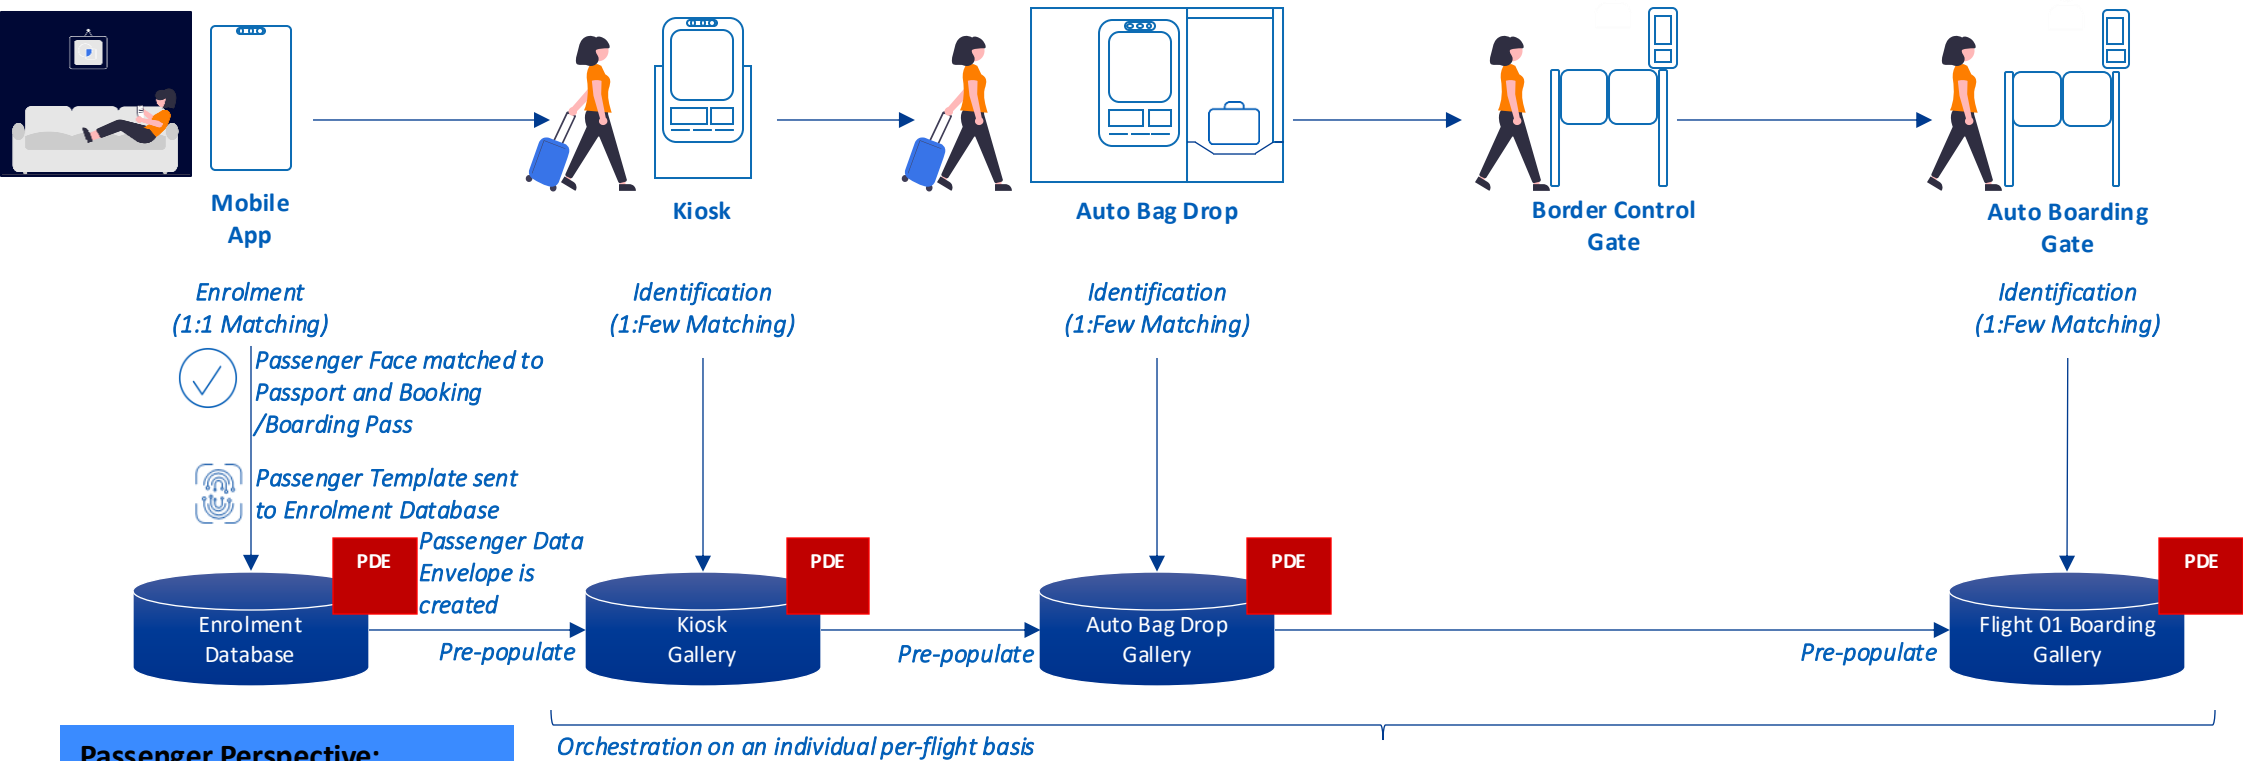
Mobile App

Kiosk

Auto Bag Drop

Border Control Gate

Auto Boarding Gate

Enrolment
(1:1 Matching)

Identification
(1:Few Matching)

Identification
(1:Few Matching)

Identification
(1:Few Matching)

Passenger Face matched to Passport and Booking /Boarding Pass created

Passenger Template sent to Enrolment Database

Passenger Data Envelope is created

PDE

PDE

PDE

PDE

Enrolment Database

Kiosk Gallery

Auto Bag Drop Gallery

Flight 01 Boarding Gallery

Pre-populate

Pre-populate

Pre-populate

Passenger Perspective:

Orchestration on an individual per-flight basis